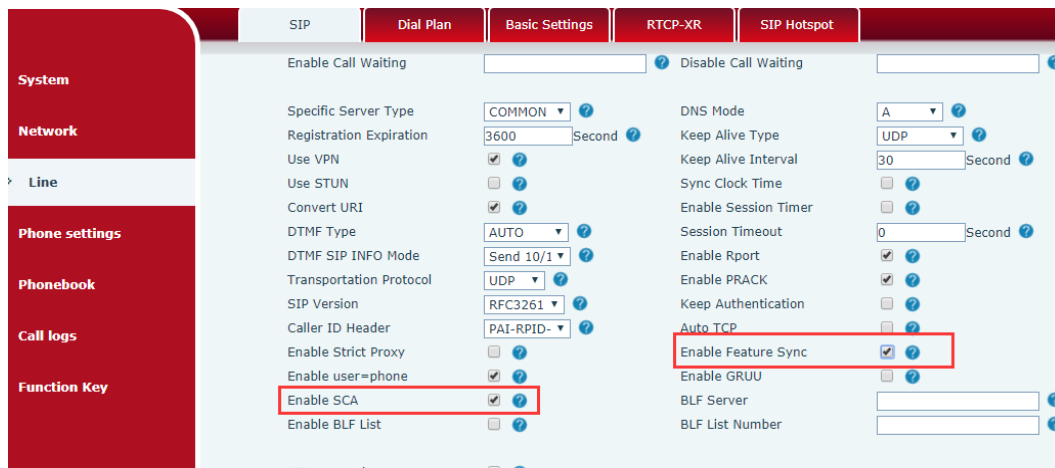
SIP | Dial Plan | Basic Settings | RTCP-XR | SIP Hotspot

System
Network
Line
Phone settings
Phonebook
Call logs
Function Key

Enable Call Waiting
Disable Call Waiting

Specific Server Type COMMON
DNS Mode A
Registration Expiration 3600 Second
Keep Alive Type UDP
Use VPN
Keep Alive Interval 30 Second
Use STUN
Sync Clock Time
Convert URI
Enable Session Timer
DTMF Type AUTO
Session Timeout 0 Second
DTMF SIP INFO Mode Send 10/1
Enable Rport
Transportation Protocol UDP
Enable PRACK
SIP Version RFC3261
Keep Authentication
Caller ID Header PAI-RPID-
Auto TCP
Enable Strict Proxy
Enable Feature Sync
Enable user=phone
Enable GRUU
Enable SCA
BLF Server
Enable BLF List
BLF List Number